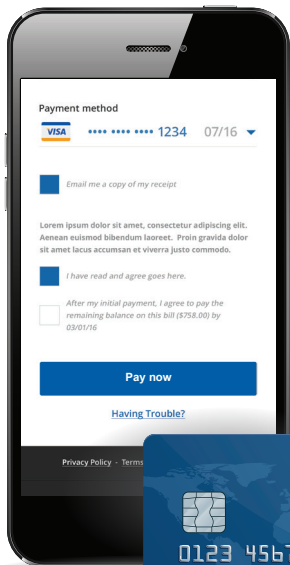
Payment method

VISA •••• •••• •••• 1234 07/16

Email me a copy of my receipt

Lorem ipsum dolor sit amet, consectetur adipiscing elit. Aenean euismod bibendum laoreet. Proin gravida dolor sit amet lacus accumsan et viverra justo commodo.

I have read and agree goes here.

After my initial payment, I agree to pay the remaining balance on this bill ($758.00) by 03/01/16

Pay now

Having Trouble?

Privacy Policy - Terms

0123 4567